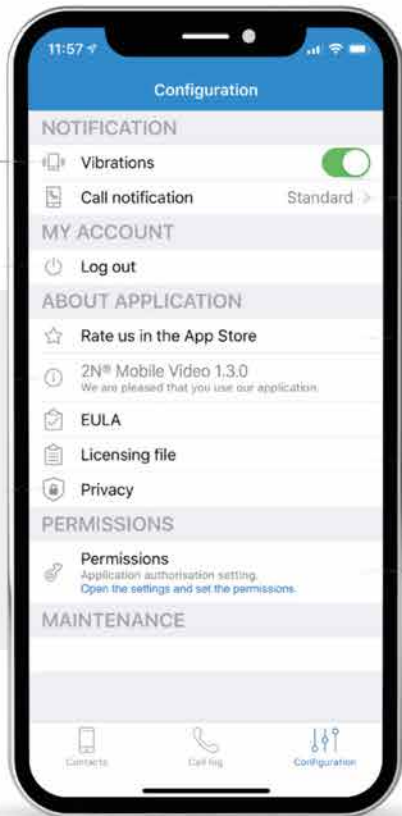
11:57

Configuration

NOTIFICATION

Vibrations

Call notification Standard >

MY ACCOUNT

Log out

ABOUT APPLICATION

Rate us in the App Store

2N® Mobile Video 1.3.0
We are pleased that you use our application.

EULA

Licensing file

Privacy

PERMISSIONS

Permissions
Application authorisation setting.
Open the settings and set the permissions.

MAINTENANCE

Contacts Call log Configuration